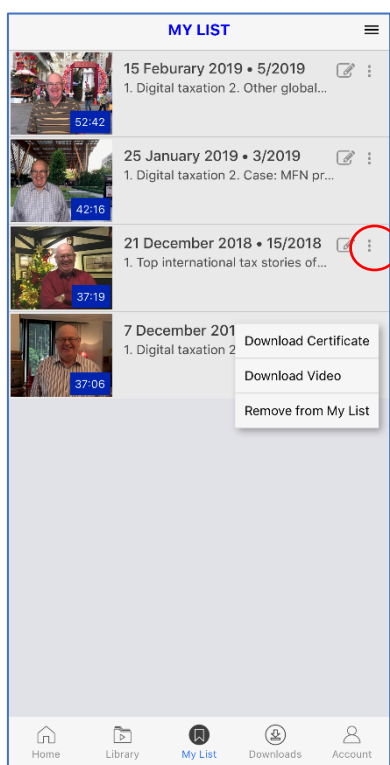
MY LIST

52:42
15 Feburary 2019 • 5/2019
1. Digital taxation 2. Other global...

42:16
25 January 2019 • 3/2019
1. Digital taxation 2. Case: MFN pr...

37:19
21 December 2018 • 15/2018
1. Top international tax stories of...

37:06
7 December 201
1. Digital taxation 2

Download Certificate
Download Video
Remove from My List

Home
Library
My List
Downloads
Account